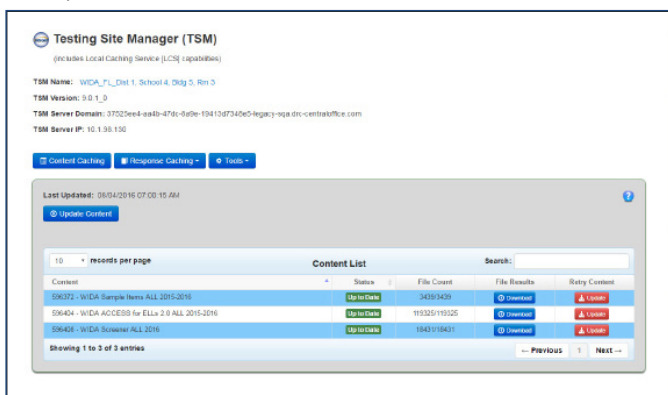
Testing Site Manager (TSM)

(includes Local Caching Service [LCS] capabilities)

TSM Name: WIDA_FL_Dist 1, School 4, Bldg 5, Rm 3

TSM Version: 9.0.1_0

TSM Server Domain: 37525ee4-aa4b-47dc-8a9e-19413d7346e5-legacy-sqa.drc-centraloffice.com

TSM Server IP: 10.1.98.130

Content Caching | Response Caching ▾ | Tools ▾

Last Updated: 08/04/2016 07:08:15 AM

Update Content

10 records per page

Content List

Search:

| Content | Status | File Count | File Results | Retry Content |
|---|---|---|---|---|
| 596372 - WIDA Sample Items ALL 2015-2016 | Up to Date | 3439/3439 | Download | Update |
| 596404 - WIDA ACCESS for ELLs 2.0 ALL 2015-2016 | Up to Date | 119325/119325 | Download | Update |
| 596406 - WIDA Screener ALL 2016 | Up to Date | 18431/18431 | Download | Update |

Showing 1 to 3 of 3 entries

← Previous 1 Next →